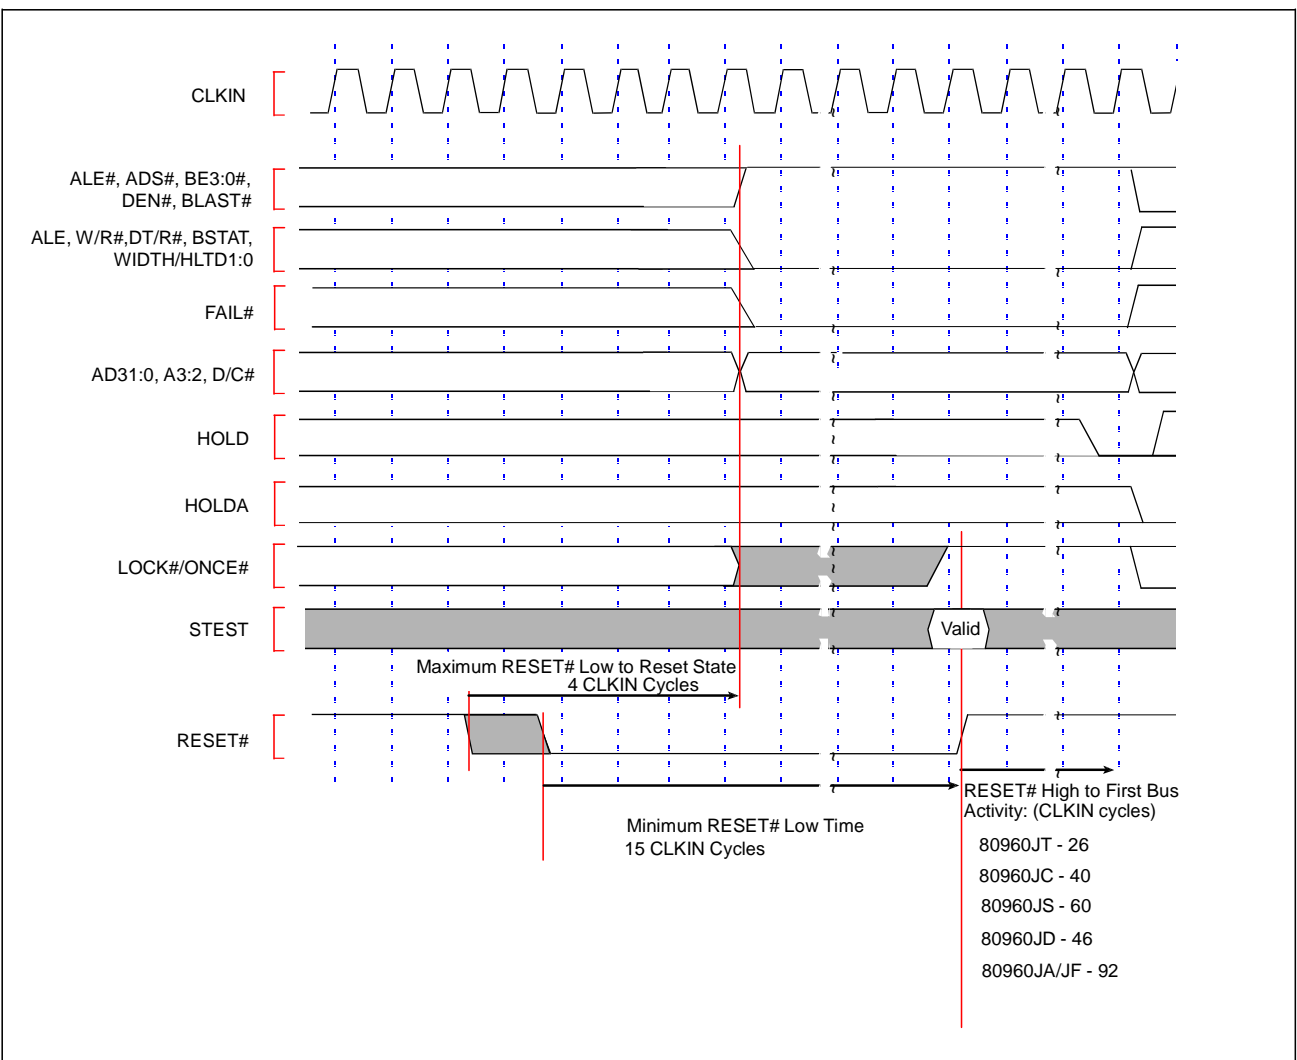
CLKIN

ALE#, ADS#, BE3:0#, DEN#, BLAST#

ALE, W/R#,DT/R#, BSTAT, WIDTH/HLTD1:0

FAIL#

AD31:0, A3:2, D/C#

HOLD

HOLDA

LOCK#/ONCE#

STEST

Valid

Maximum RESET# Low to Reset State
4 CLKIN Cycles

RESET#

RESET# High to First Bus Activity: (CLKIN cycles)

Minimum RESET# Low Time
15 CLKIN Cycles

80960JT - 26

80960JC - 40

80960JS - 60

80960JD - 46

80960JA/JF - 92